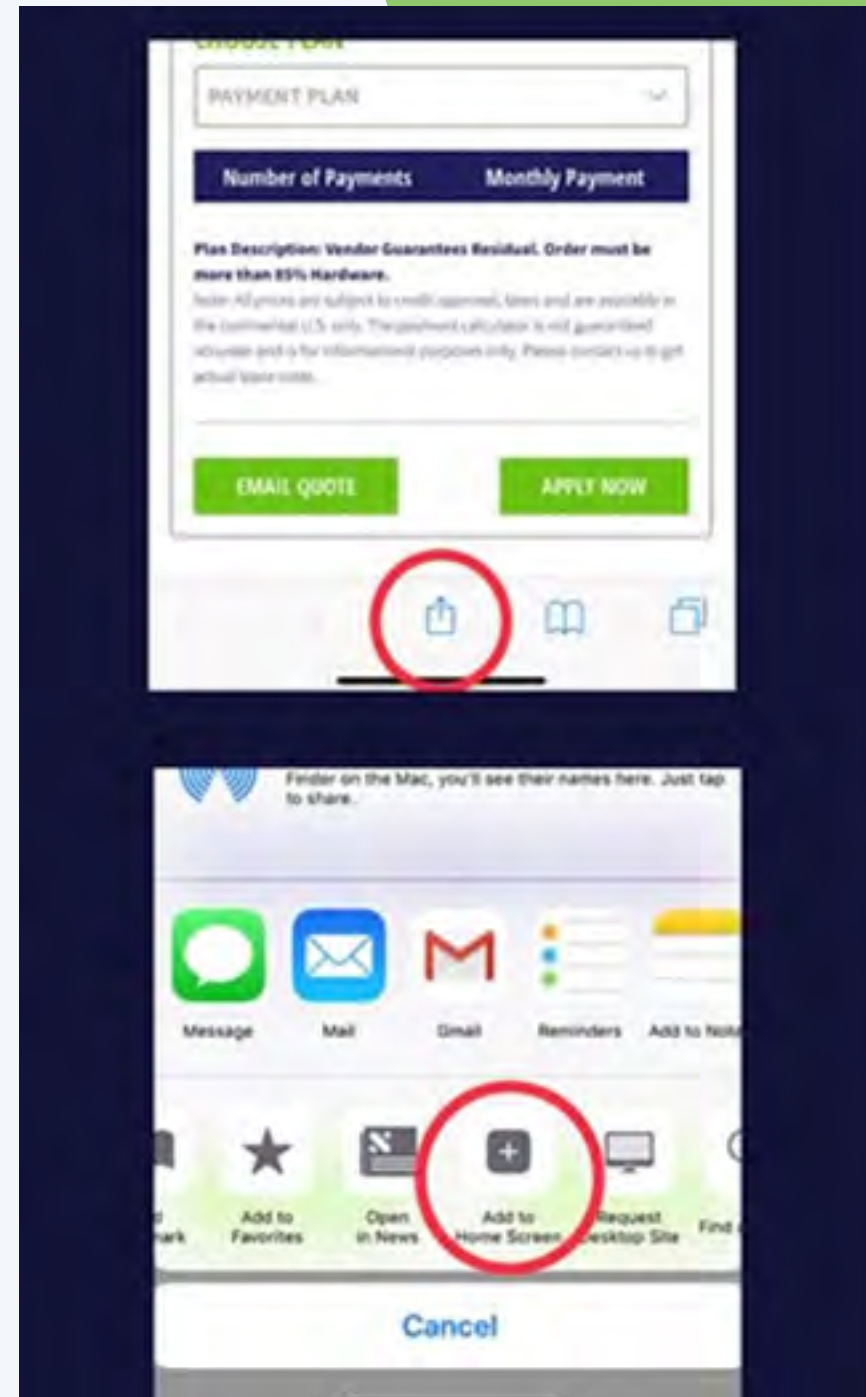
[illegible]

PAYMENT PLAN

| Number of Payments | Monthly Payment |
|---|---|

Plan Description: Vendor Guarantees Residual. Order must be more than 85% Hardware.

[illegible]

EMAIL QUOTE

APPLY NOW

Finder on the Mac, you'll see their names here. Just tap to share.

Message

Mail

Gmail

Reminders

Add to Note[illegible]

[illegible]mark

Add to Favorites

Open in News

Add to Home Screen

Request Desktop Site

Find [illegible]

Cancel